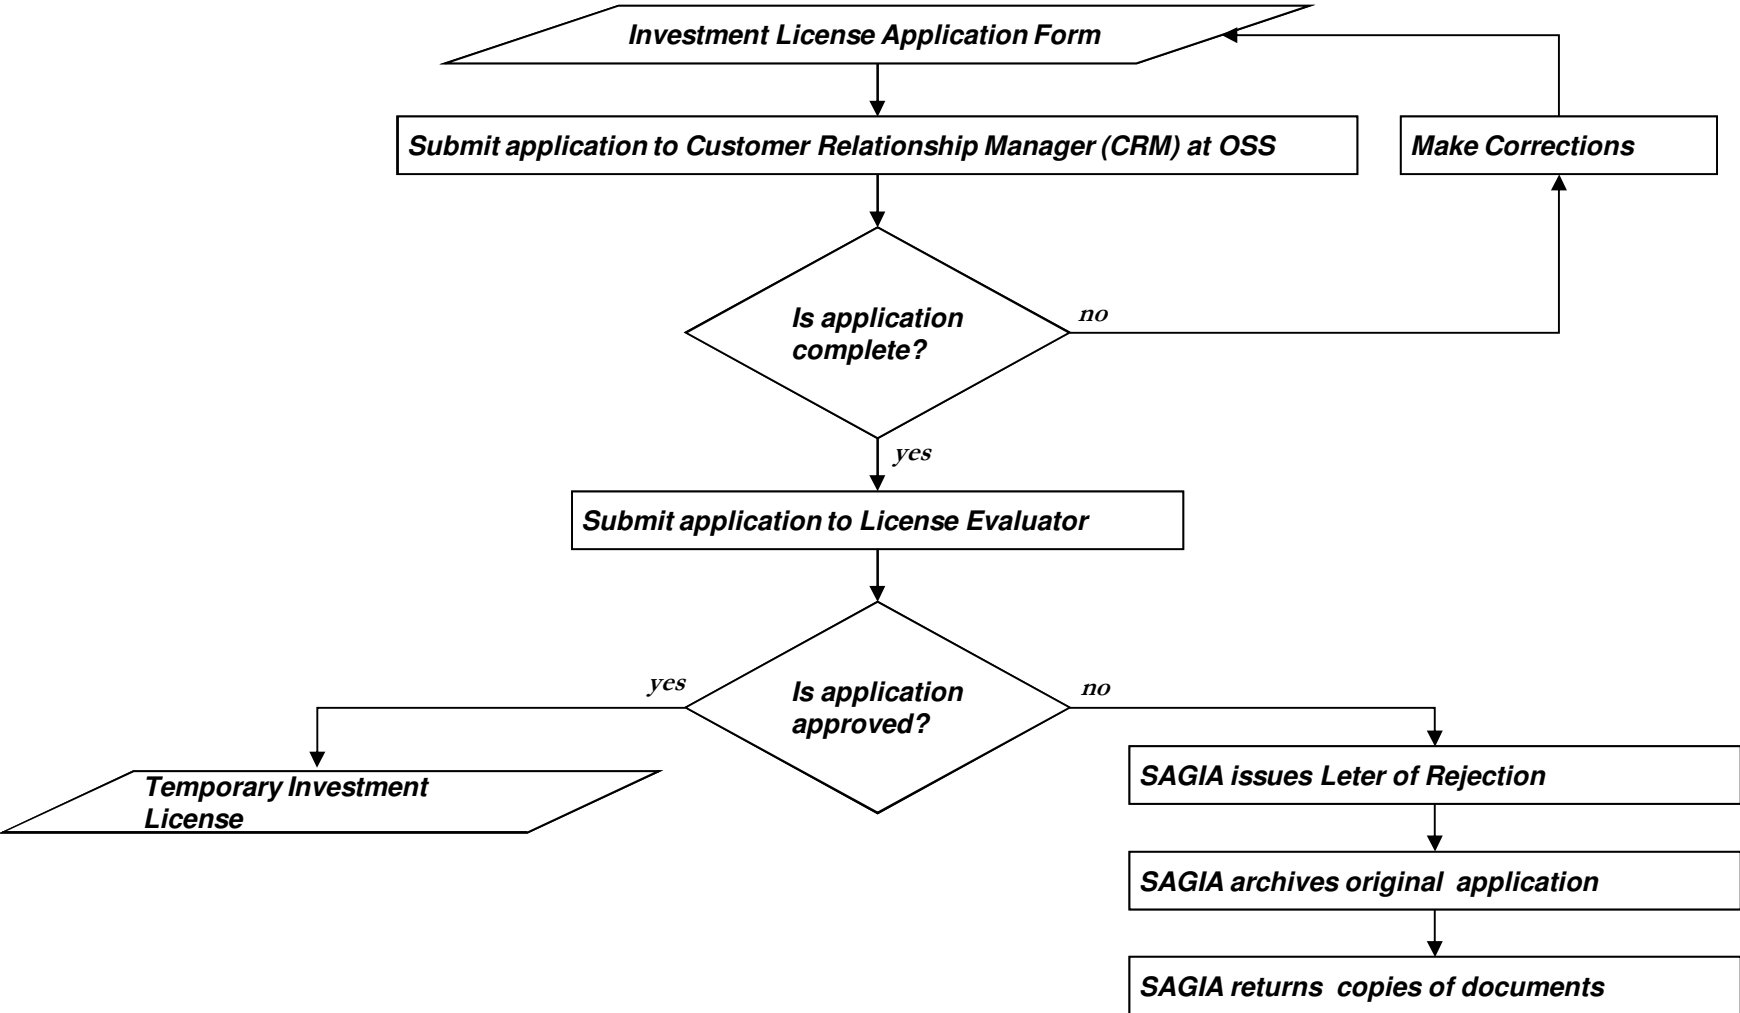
Investment License Application Form

Submit application to Customer Relationship Manager (CRM) at OSS

Make Corrections

Is application complete?

no

yes

Submit application to License Evaluator

Is application approved?

yes

no

Temporary Investment License

SAGIA issues Leter of Rejection

SAGIA archives original application

SAGIA returns copies of documents